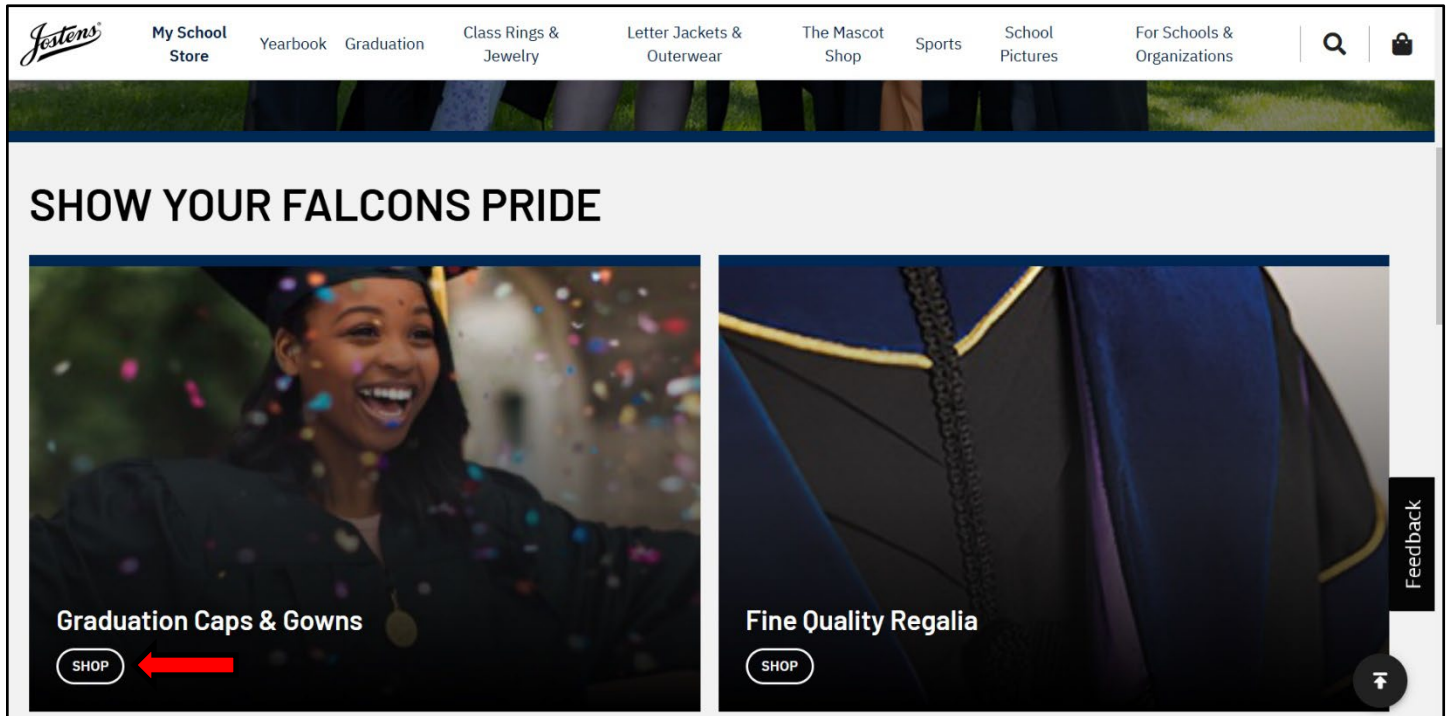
Jostens

My School Store
Yearbook
Graduation
Class Rings & Jewelry
Letter Jackets & Outerwear
The Mascot Shop
Sports
School Pictures
For Schools & Organizations

SHOW YOUR FALCONS PRIDE

Graduation Caps & Gowns
SHOP

Fine Quality Regalia
SHOP

Feedback